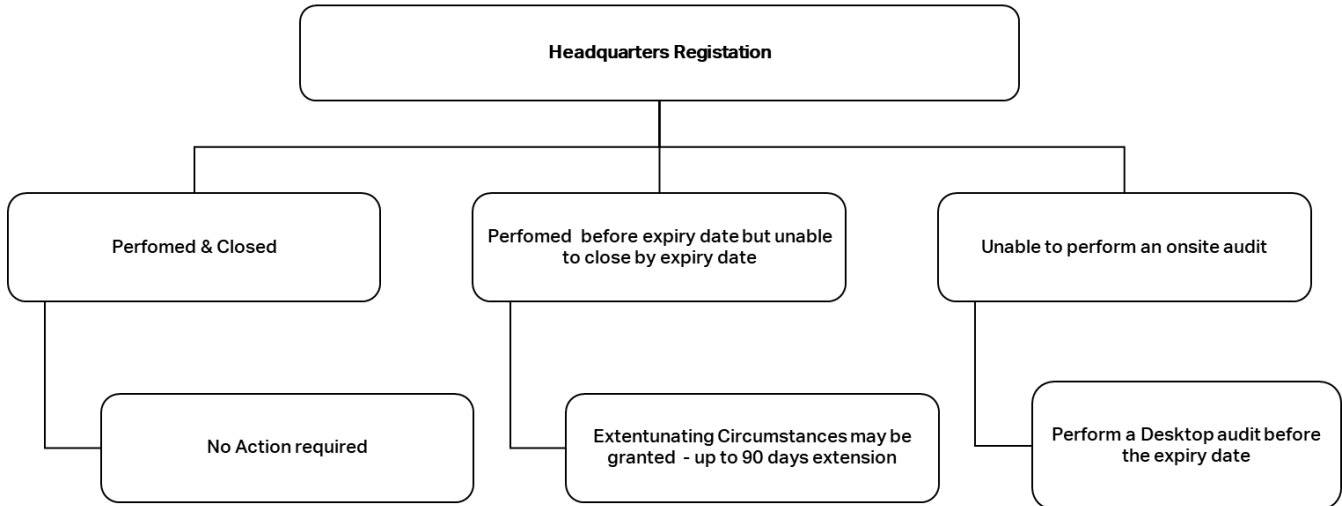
Headquarters Registation

Perfomed & Closed

Perfomed before expiry date but unable to close by expiry date

Unable to perform an onsite audit

No Action required

Extentunating Circumstances may be granted - up to 90 days extension

Perform a Desktop audit before the expiry date